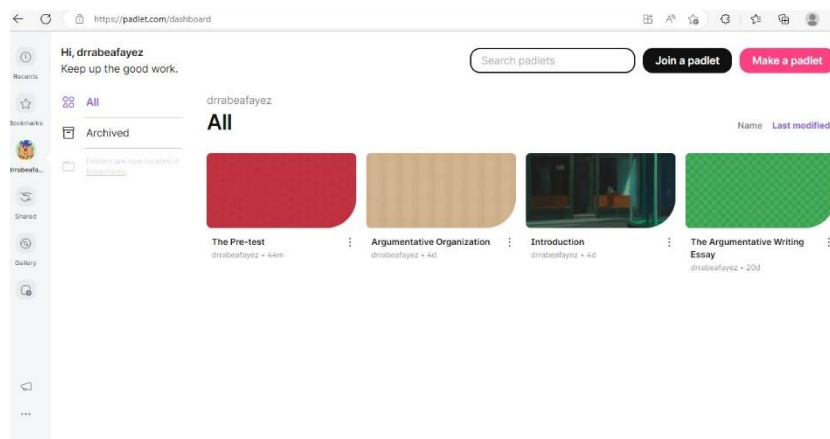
https://padlet.com/dashboard

Recents

Bookmarks

drrabeafa...

Shared

Gallery

Hi, drrabeafayez
Keep up the good work.

Search padlets

Join a padlet

Make a padlet

All

Archived

Folders are now located in Bookmarks

drrabeafayez

All

Name Last modified

The Pre-test
drrabeafayez • 44m

Argumentative Organization
drrabeafayez • 4d

Introduction
drrabeafayez • 4d

The Argumentative Writing Essay
drrabeafayez • 20d

...